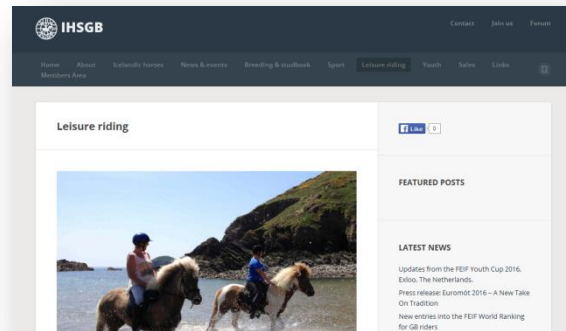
IHSGB

Contact Join us Forum

Home About Icelandic horses News & events Breeding & studbook Sport Leisure riding Youth Sales Links Members Area

Leisure riding

Like 0

FEATURED POSTS

LATEST NEWS

Updates from the FEIF Youth Cup 2016, Exloo, The Netherlands.

Press release: Euromót 2016 – A New Take On Tradition

New entries into the FEIF World Ranking for GB riders